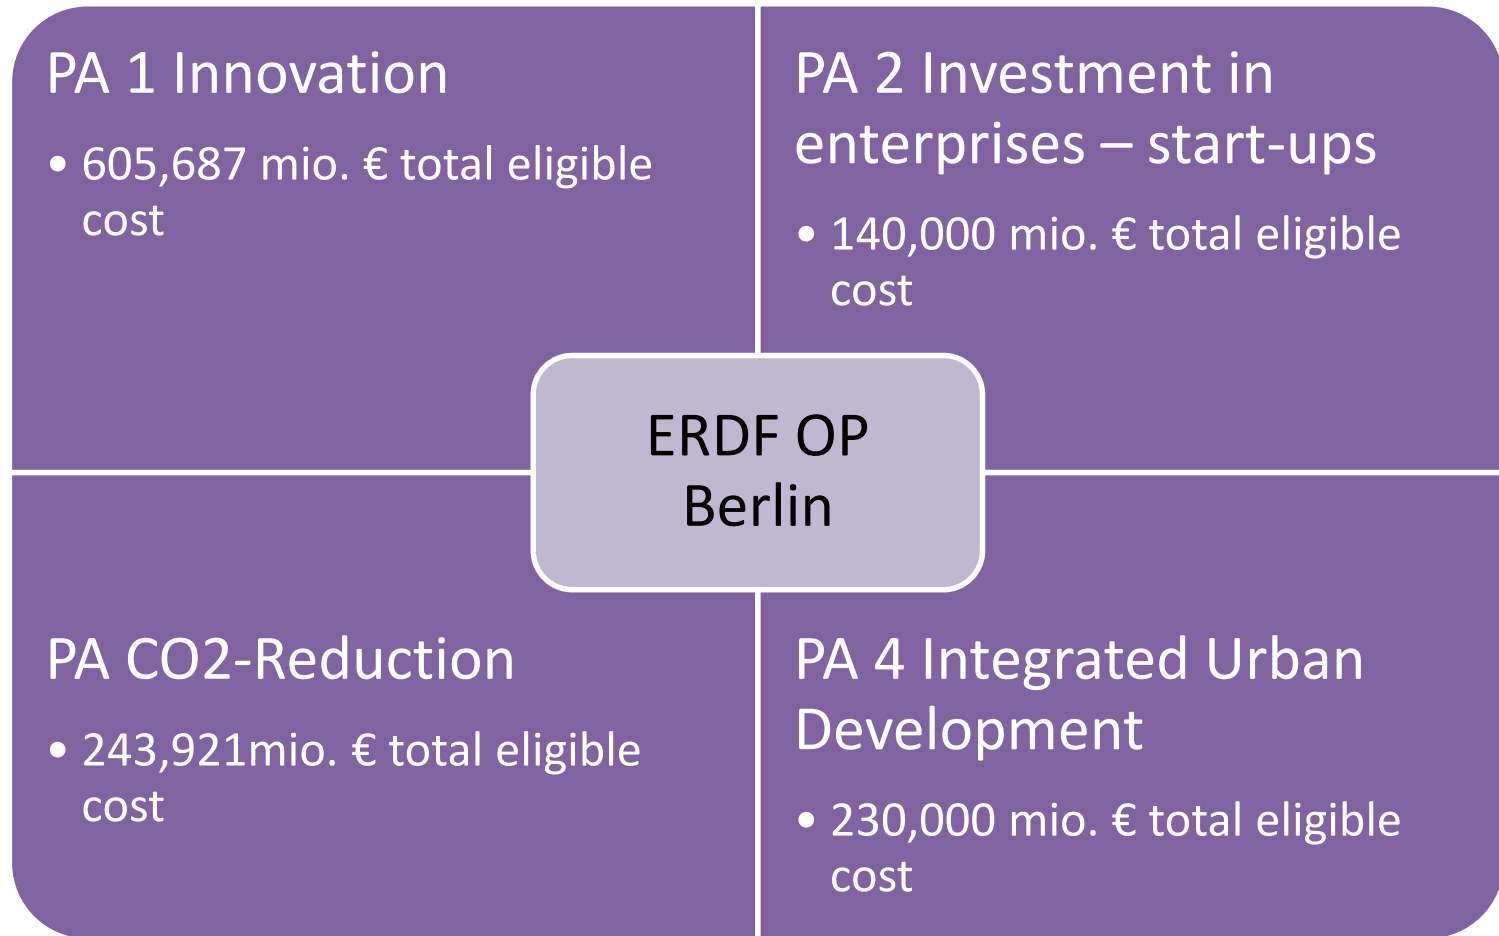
PA 1 Innovation

• 605,687 mio. € total eligible cost

PA 2 Investment in enterprises – start-ups

• 140,000 mio. € total eligible cost

ERDF OP Berlin

PA CO2-Reduction

• 243,921mio. € total eligible cost

PA 4 Integrated Urban Development

• 230,000 mio. € total eligible cost